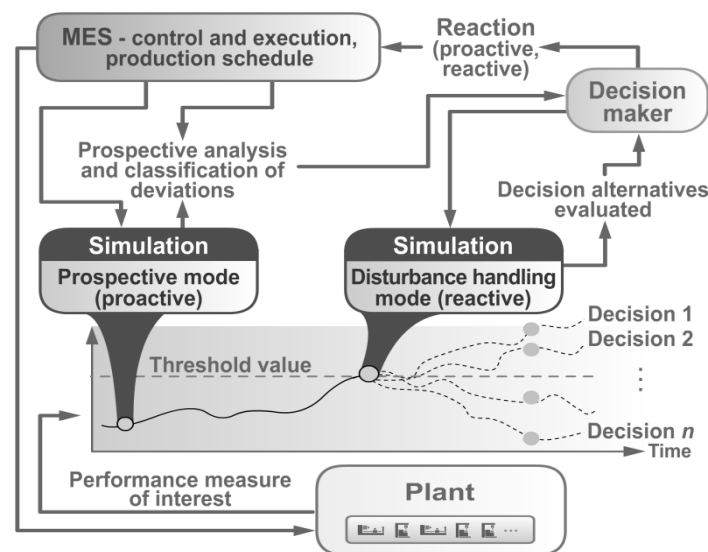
MES - control and execution, production schedule

Reaction (proactive, reactive)

Decision maker

Prospective analysis and classification of deviations

Decision alternatives evaluated

Simulation

Prospective mode (proactive)

Simulation

Disturbance handling mode (reactive)

Decision 1

Decision 2

Threshold value

⋮

Decision $n$

Time

Performance measure of interest

Plant

...